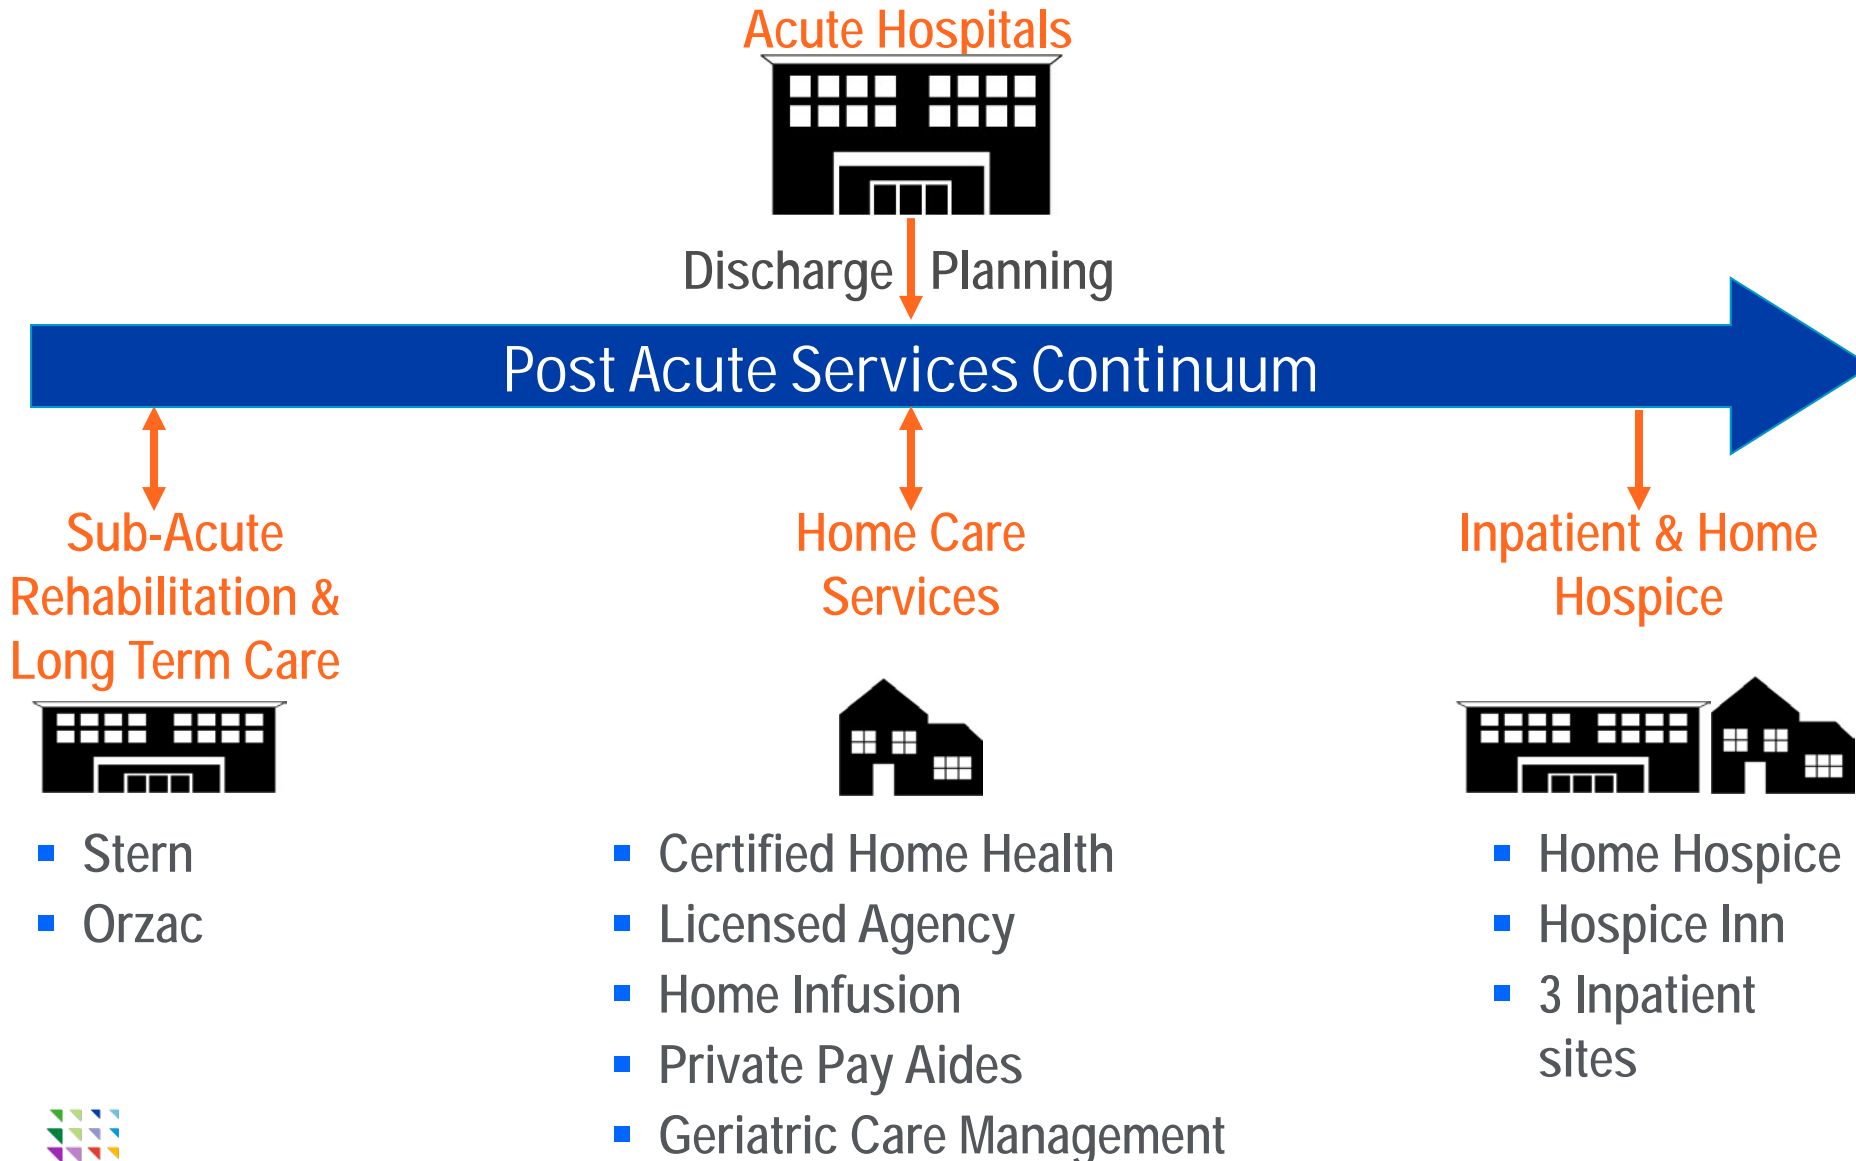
Acute Hospitals

Discharge Planning

Post Acute Services Continuum

Sub-Acute Rehabilitation & Long Term Care

Home Care Services

Inpatient & Home Hospice

- Stern
- Orzac

- Certified Home Health
- Licensed Agency
- Home Infusion
- Private Pay Aides
- Geriatric Care Management

- Home Hospice
- Hospice Inn
- 3 Inpatient sites